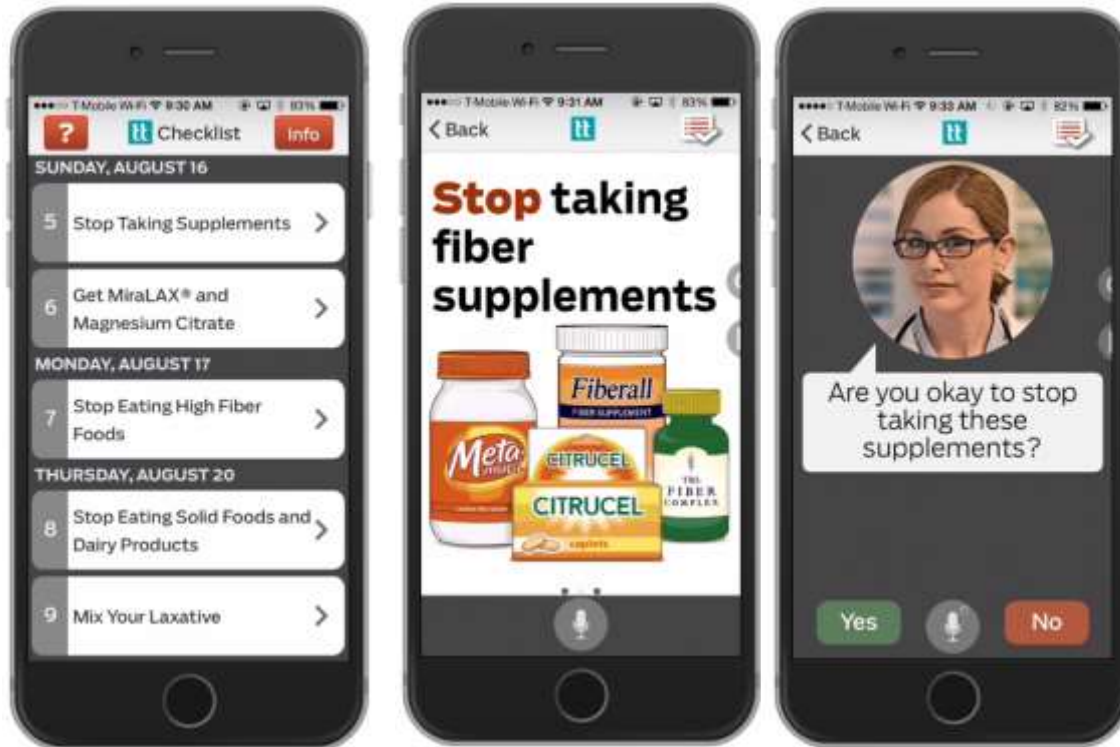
T-Mobile Wi-Fi 9:30 AM 83%

?

tt Checklist

Info

SUNDAY, AUGUST 16

5 Stop Taking Supplements >

6 Get MiraLAX® and Magnesium Citrate >

MONDAY, AUGUST 17

7 Stop Eating High Fiber Foods >

THURSDAY, AUGUST 20

8 Stop Eating Solid Foods and Dairy Products >

9 Mix Your Laxative >

T-Mobile Wi-Fi 9:31 AM 83%

< Back

tt

Stop taking fiber supplements

Meta

Fiberall

FIBER SUPPLEMENT

CITRUCEL

CITRUCEL

caplets

THE FIBER COMPLEX

T-Mobile Wi-Fi 9:33 AM 82%

< Back

tt

Are you okay to stop taking these supplements?

Yes

No